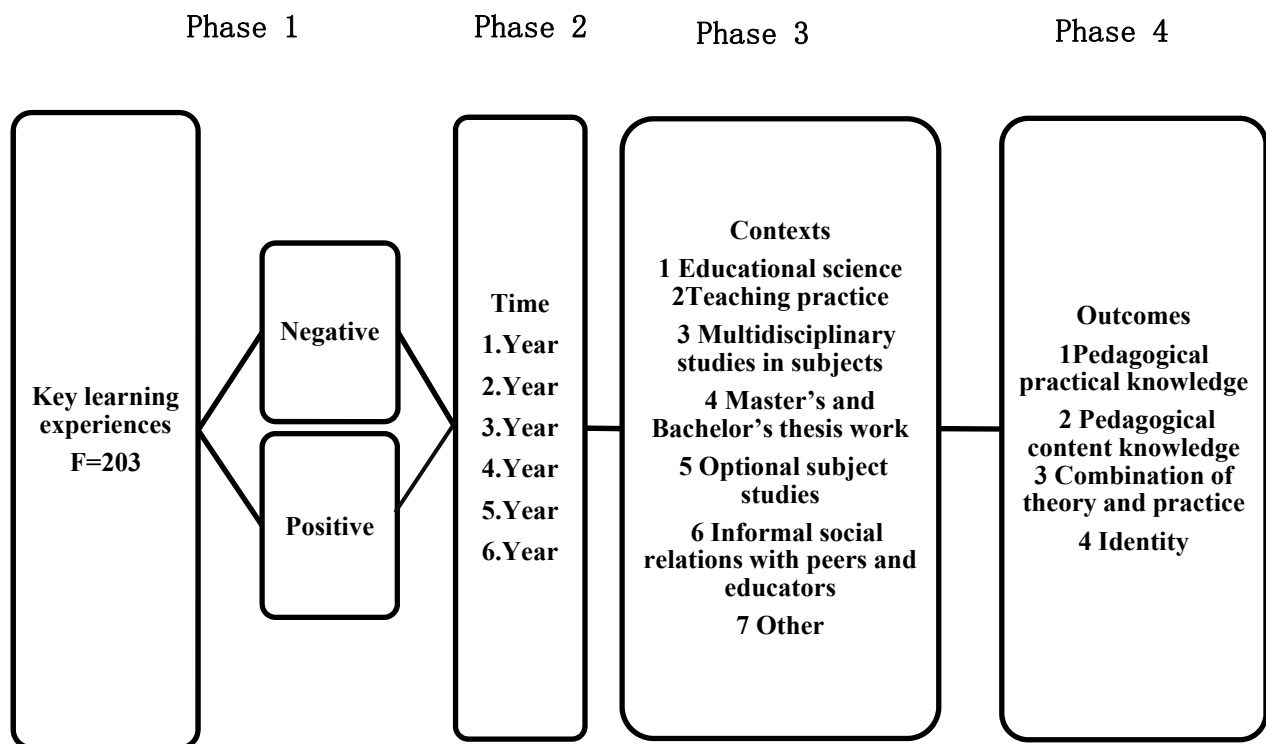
Phase 1

Phase 2

Phase 3

Phase 4

Key learning experiences F=203

Negative

Positive

Time
1.Year
2.Year
3.Year
4.Year
5.Year
6.Year

Contexts
1 Educational science
2Teaching practice
3 Multidisciplinary studies in subjects
4 Master's and Bachelor's thesis work
5 Optional subject studies
6 Informal social relations with peers and educators
7 Other

Outcomes
1Pedagogical practical knowledge
2 Pedagogical content knowledge
3 Combination of theory and practice
4 Identity